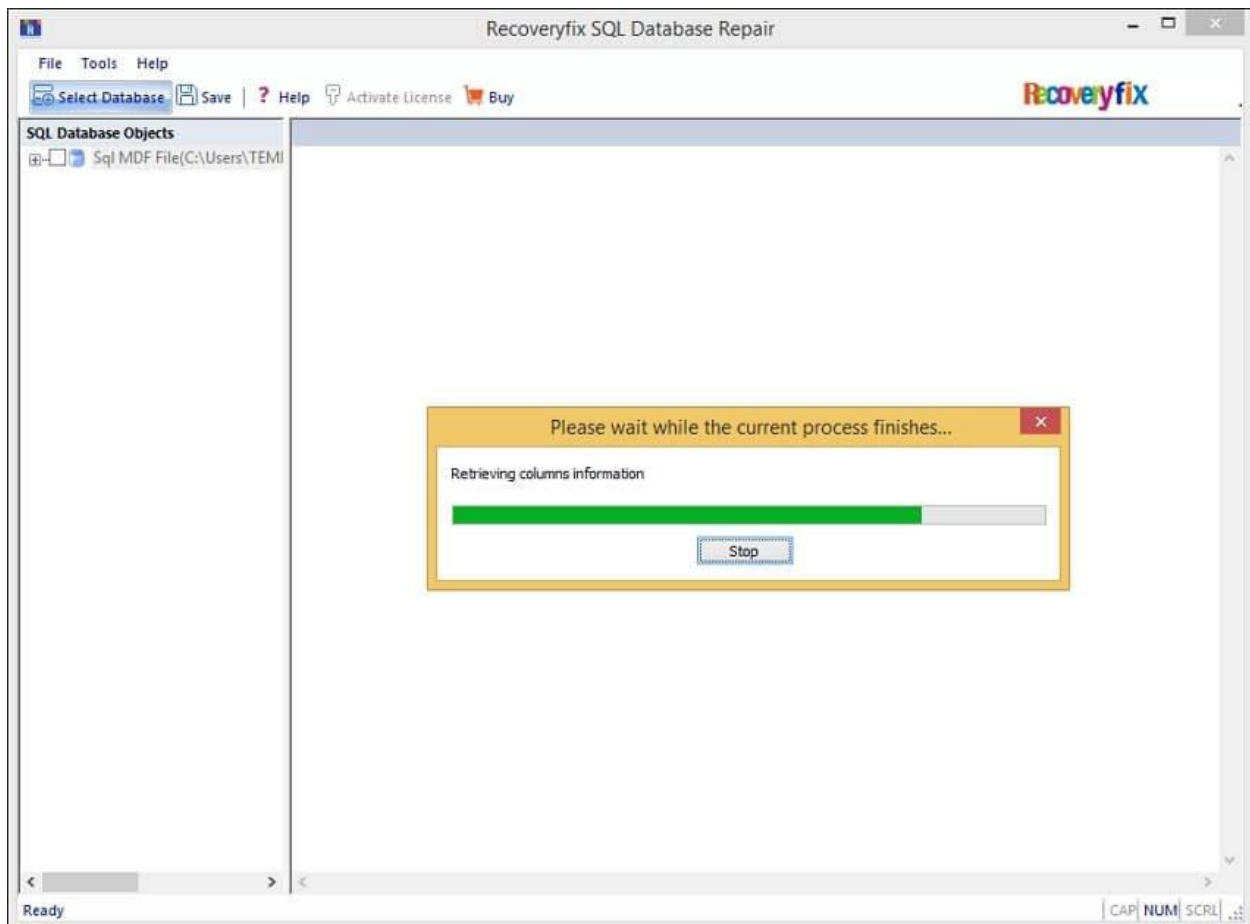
Recoveryfix SQL Database Repair

File Tools Help

Select Database Save | ? Help Activate License Buy

Recoveryfix

SQL Database Objects

Sql MDF File(C:\Users\TEMI

Please wait while the current process finishes...

Retrieving columns information

Stop

Ready

CAP NUM SCRL